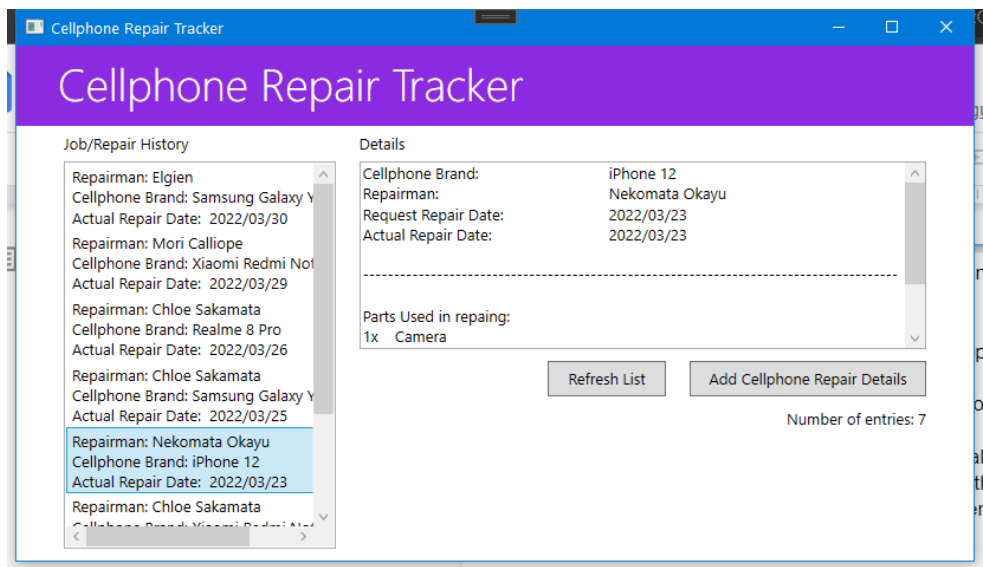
Cellphone Repair Tracker

Cellphone Repair Tracker

Job/Repair History

Repairman: Elgien
Cellphone Brand: Samsung Galaxy Y
Actual Repair Date: 2022/03/30

Repairman: Mori Calliope
Cellphone Brand: Xiaomi Redmi Not
Actual Repair Date: 2022/03/29

Repairman: Chloe Sakamata
Cellphone Brand: Realme 8 Pro
Actual Repair Date: 2022/03/26

Repairman: Chloe Sakamata
Cellphone Brand: Samsung Galaxy Y
Actual Repair Date: 2022/03/25

Repairman: Nekomata Okayu
Cellphone Brand: iPhone 12
Actual Repair Date: 2022/03/23

Repairman: Chloe Sakamata
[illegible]

Details

| | |
|---|---|
| Cellphone Brand: | iPhone 12 |
| Repairman: | Nekomata Okayu |
| Request Repair Date: | 2022/03/23 |
| Actual Repair Date: | 2022/03/23 |

----------------------------------------------------------------------

Parts Used in repaing:
1x Camera

Refresh List

Add Cellphone Repair Details

Number of entries: 7